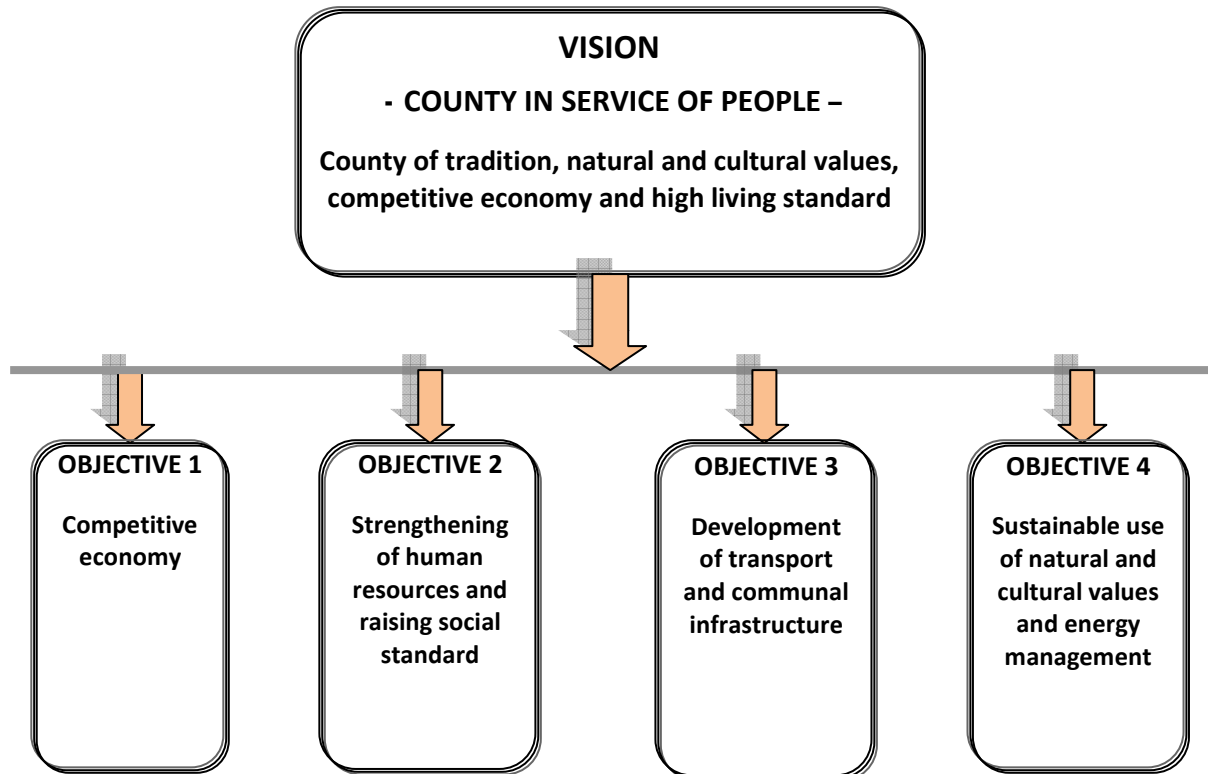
VISION

- COUNTY IN SERVICE OF PEOPLE –

County of tradition, natural and cultural values, competitive economy and high living standard

OBJECTIVE 1

Competitive economy

OBJECTIVE 2

Strengthening of human resources and raising social standard

OBJECTIVE 3

Development of transport and communal infrastructure

OBJECTIVE 4

Sustainable use of natural and cultural values and energy management